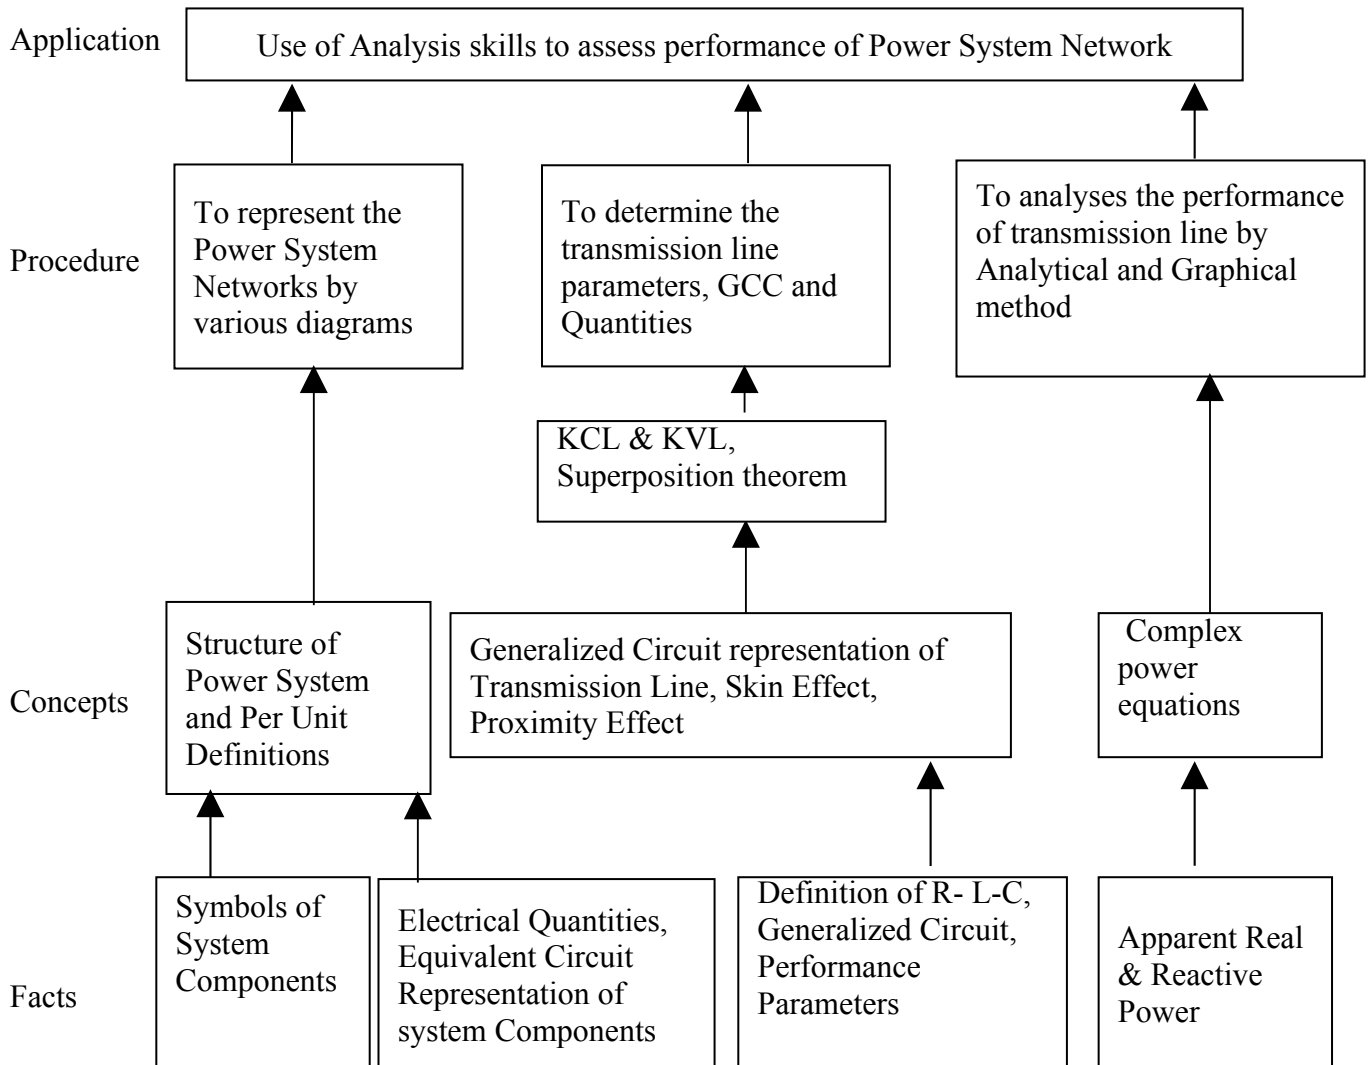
Application

Use of Analysis skills to assess performance of Power System Network

Procedure

To represent the Power System Networks by various diagrams

To determine the transmission line parameters, GCC and Quantities

To analyses the performance of transmission line by Analytical and Graphical method

KCL & KVL, Superposition theorem

Concepts

Structure of Power System and Per Unit Definitions

Generalized Circuit representation of Transmission Line, Skin Effect, Proximity Effect

Complex power equations

Facts

Symbols of System Components

Electrical Quantities, Equivalent Circuit Representation of system Components

Definition of R- L-C, Generalized Circuit, Performance Parameters

Apparent Real & Reactive Power